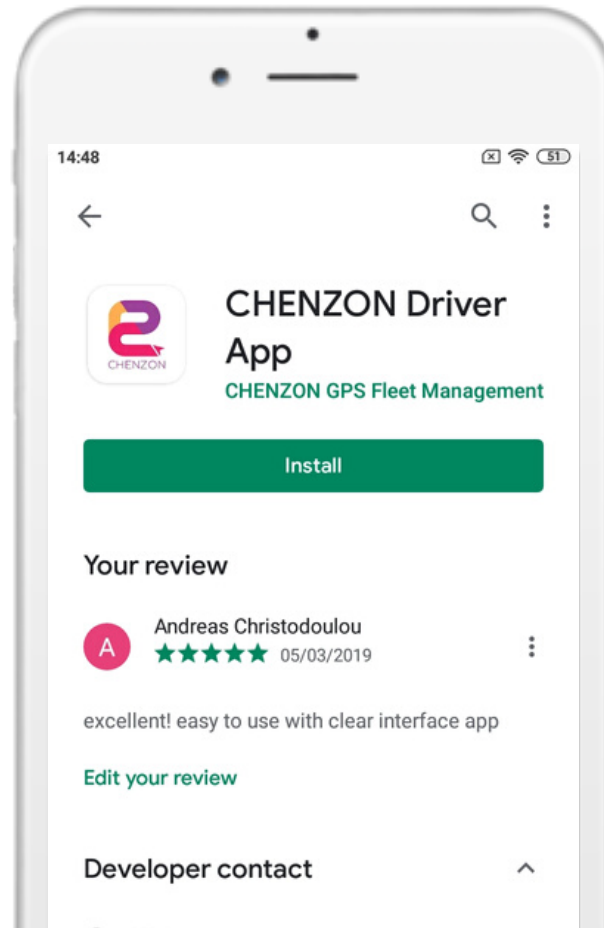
14:48

51

CHENZON

CHENZON Driver App

CHENZON GPS Fleet Management

Install

Your review

A

Andreas Christodoulou

05/03/2019

excellent! easy to use with clear interface app

Edit your review

Developer contact